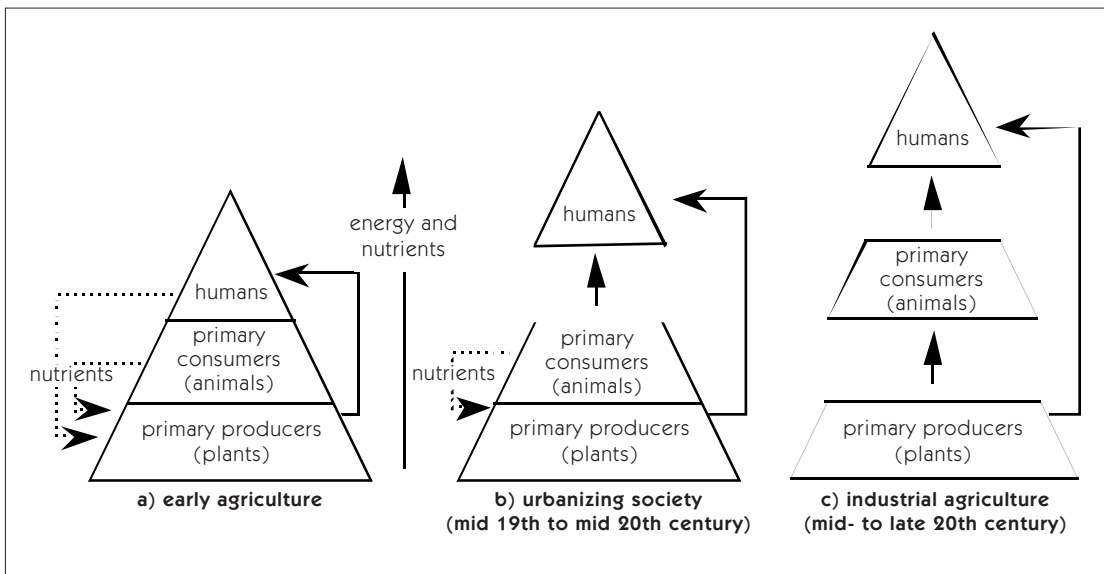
humans

primary consumers (animals)

primary producers (plants)

nutrients

a) early agriculture

energy and nutrients

humans

primary consumers (animals)

nutrients

primary producers (plants)

b) urbanizing society (mid 19th to mid 20th century)

humans

primary consumers (animals)

primary producers (plants)

c) industrial agriculture (mid- to late 20th century)